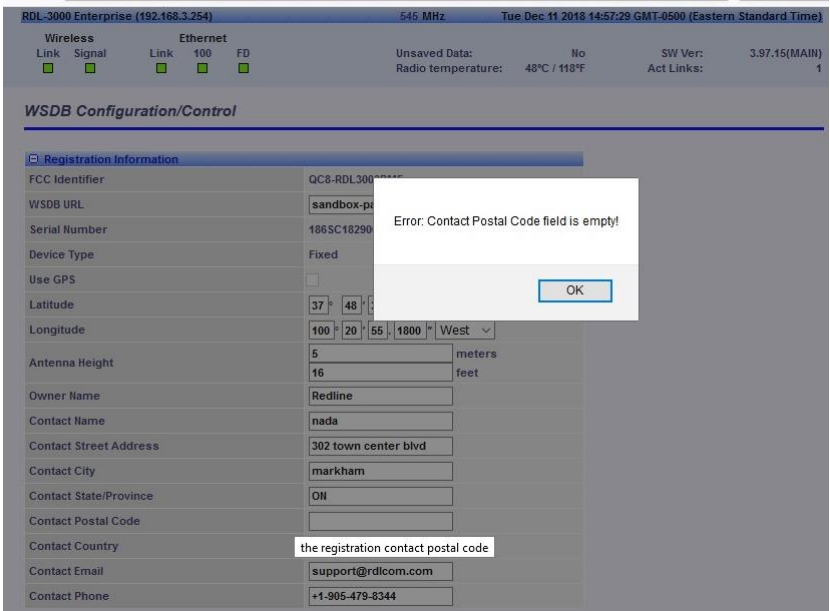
RDL-3000 Enterprise (192.168.3.254) 545 MHz Tue Dec 11 2018 14:57:29 GMT-0500 (Eastern Standard Time)

Wireless
Link Signal

Ethernet
Link 100 FD

Unsaved Data: No
Radio temperature: 48°C / 118°F

SW Ver: 3.97.15(MAIN)
Act Links: 1

WSDB Configuration/Control

⊟ Registration Information

| | |
|---|---|
| FCC Identifier | QC8-RDL300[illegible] |
| WSDB URL | sandbox-pa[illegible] |
| Serial Number | 186SC18290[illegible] |
| Device Type | Fixed |
| Use GPS | |
| Latitude | 37 ° 48 ' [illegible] |
| Longitude | 100 ° 20 ' 55 . 1800 " West |
| Antenna Height | 5 meters<br>16 feet |
| Owner Name | Redline |
| Contact Name | nada |
| Contact Street Address | 302 town center blvd |
| Contact City | markham |
| Contact State/Province | ON |
| Contact Postal Code | |
| Contact Country | the registration contact postal code |
| Contact Email | support@rdlcom.com |
| Contact Phone | +1-905-479-8344 |

Error: Contact Postal Code field is empty!

OK